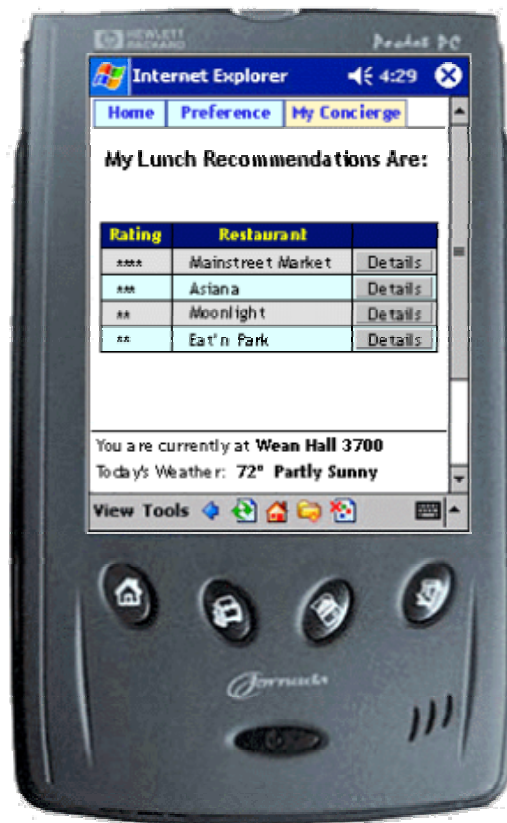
HEWLETT PACKARD

Pocket PC

Internet Explorer 4:29

Home | Preference | My Concierge

My Lunch Recommendations Are:

| Rating | Restaurant | |
|---|---|---|
| **** | Mainstreet Market | Details |
| *** | Asiana | Details |
| ** | Moonlight | Details |
| ** | Eat'n Park | Details |

You are currently at Wean Hall 3700

Today's Weather: 72° Partly Sunny

View Tools

Jornada